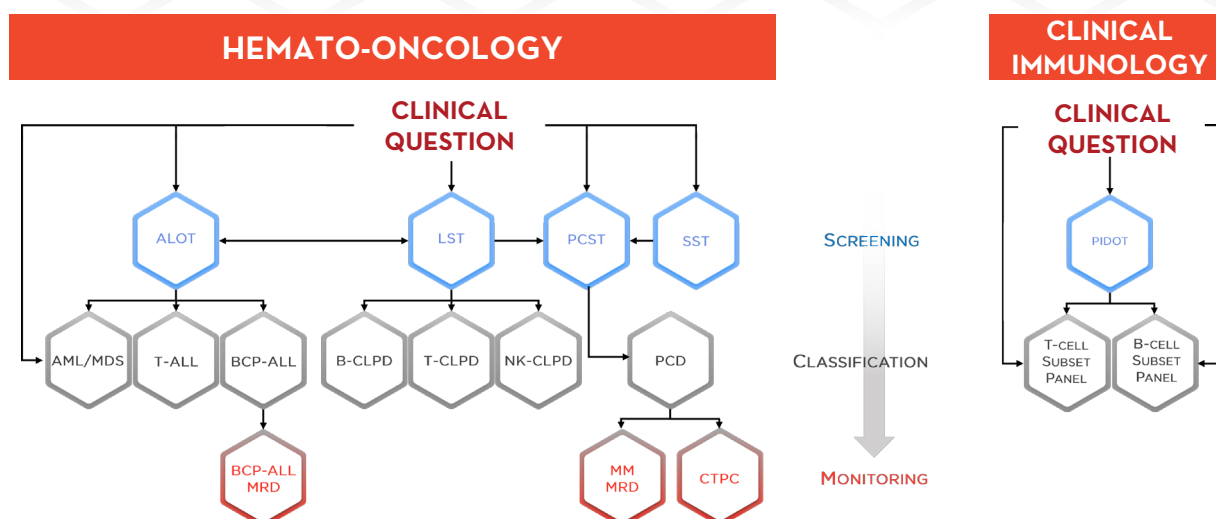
HEMATO-ONCOLOGY

CLINICAL QUESTION

ALOT

LST

PCST

SST

SCREENING

AML/MDS

T-ALL

BCP-ALL

B-CLPD

T-CLPD

NK-CLPD

PCD

CLASSIFICATION

BCP-ALL MRD

MM MRD

CTPC

MONITORING

CLINICAL IMMUNOLOGY

CLINICAL QUESTION

PIDOT

T-CELL SUBSET PANEL

B-CELL SUBSET PANEL